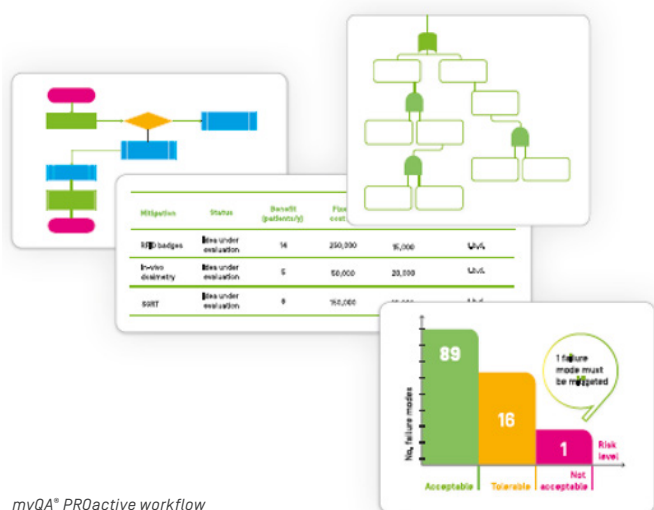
| Mitigation | Status | Benefit (patients/y) | Fixed cost | | |
|---|---|---|---|---|---|
| RFID badges | Idea under evaluation | 14 | 250,000 | 15,000 | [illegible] |
| In-vivo dosimetry | Idea under evaluation | 5 | 50,000 | 20,000 | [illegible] |
| SGRT | Idea under evaluation | 9 | 150,000 | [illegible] | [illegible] |

89

16

1

1 failure mode must be mitigated

No. failure modes

Risk level

Acceptable

Tolerable

Not acceptable

myQA® PROactive workflow